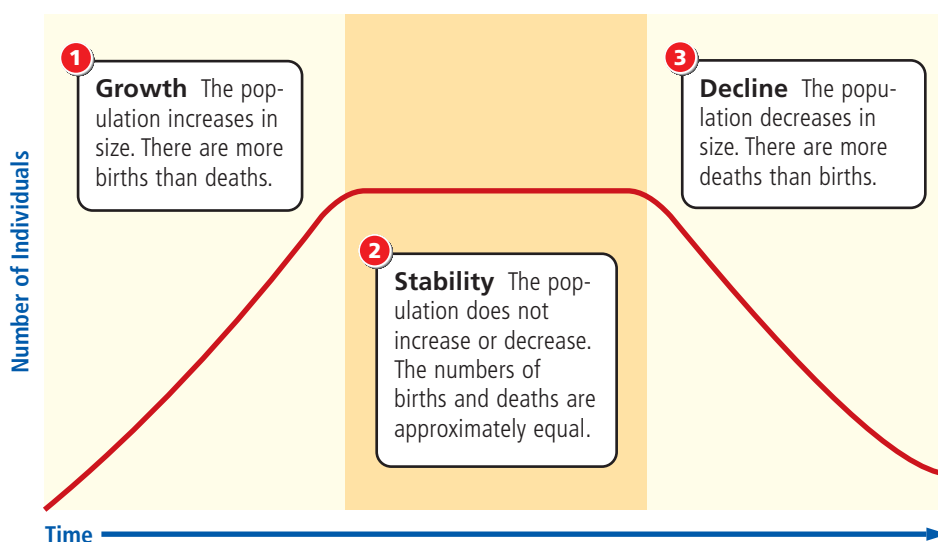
Number of Individuals

1 Growth The population increases in size. There are more births than deaths.

2 Stability The population does not increase or decrease. The numbers of births and deaths are approximately equal.

3 Decline The population decreases in size. There are more deaths than births.

Time